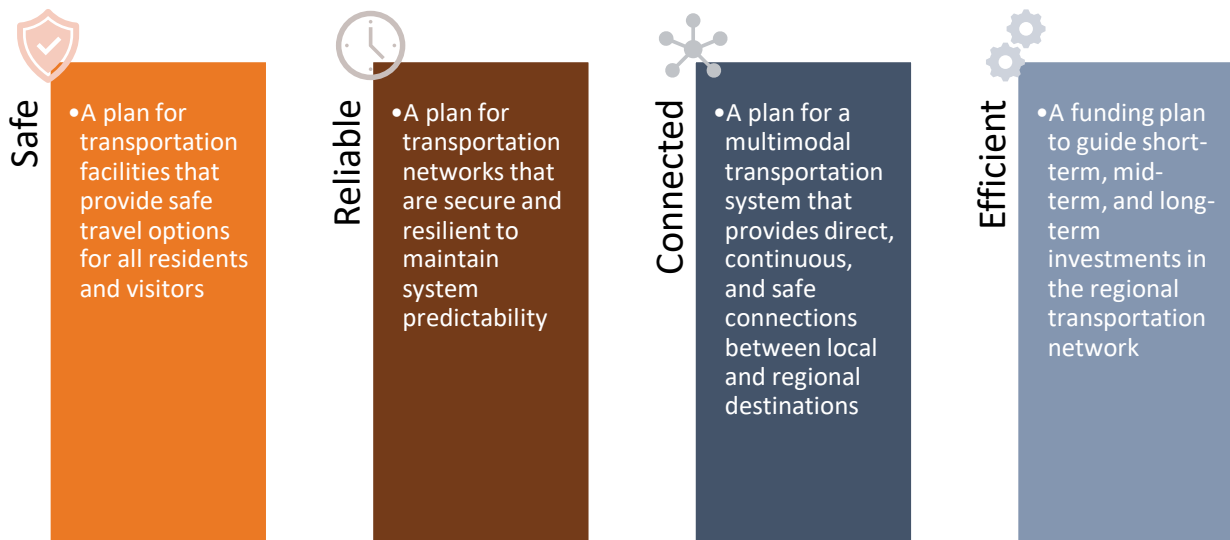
Safe

•A plan for transportation facilities that provide safe travel options for all residents and visitors

Reliable

•A plan for transportation networks that are secure and resilient to maintain system predictability

Connected

•A plan for a multimodal transportation system that provides direct, continuous, and safe connections between local and regional destinations

Efficient

•A funding plan to guide short-term, mid-term, and long-term investments in the regional transportation network